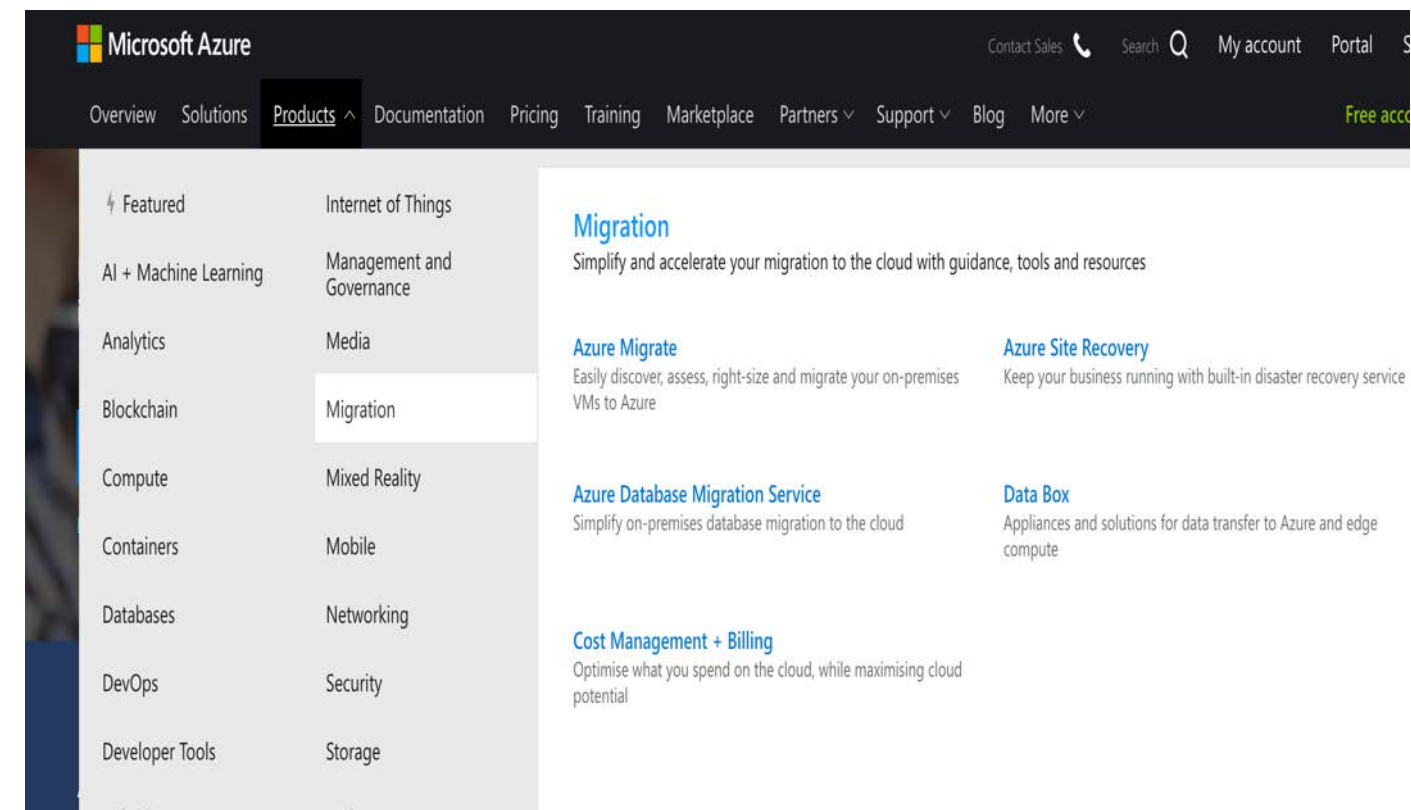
Microsoft Azure

Contact Sales Search My account Portal S

Overview Solutions Products Documentation Pricing Training Marketplace Partners Support Blog More

Free acco

Featured

AI + Machine Learning

Analytics

Blockchain

Compute

Containers

Databases

DevOps

Developer Tools

Internet of Things

Management and Governance

Media

Migration

Mixed Reality

Mobile

Networking

Security

Storage

Migration

Simplify and accelerate your migration to the cloud with guidance, tools and resources

Azure Migrate

Easily discover, assess, right-size and migrate your on-premises VMs to Azure

Azure Site Recovery

Keep your business running with built-in disaster recovery service

Azure Database Migration Service

Simplify on-premises database migration to the cloud

Data Box

Appliances and solutions for data transfer to Azure and edge compute

Cost Management + Billing

Optimise what you spend on the cloud, while maximising cloud potential